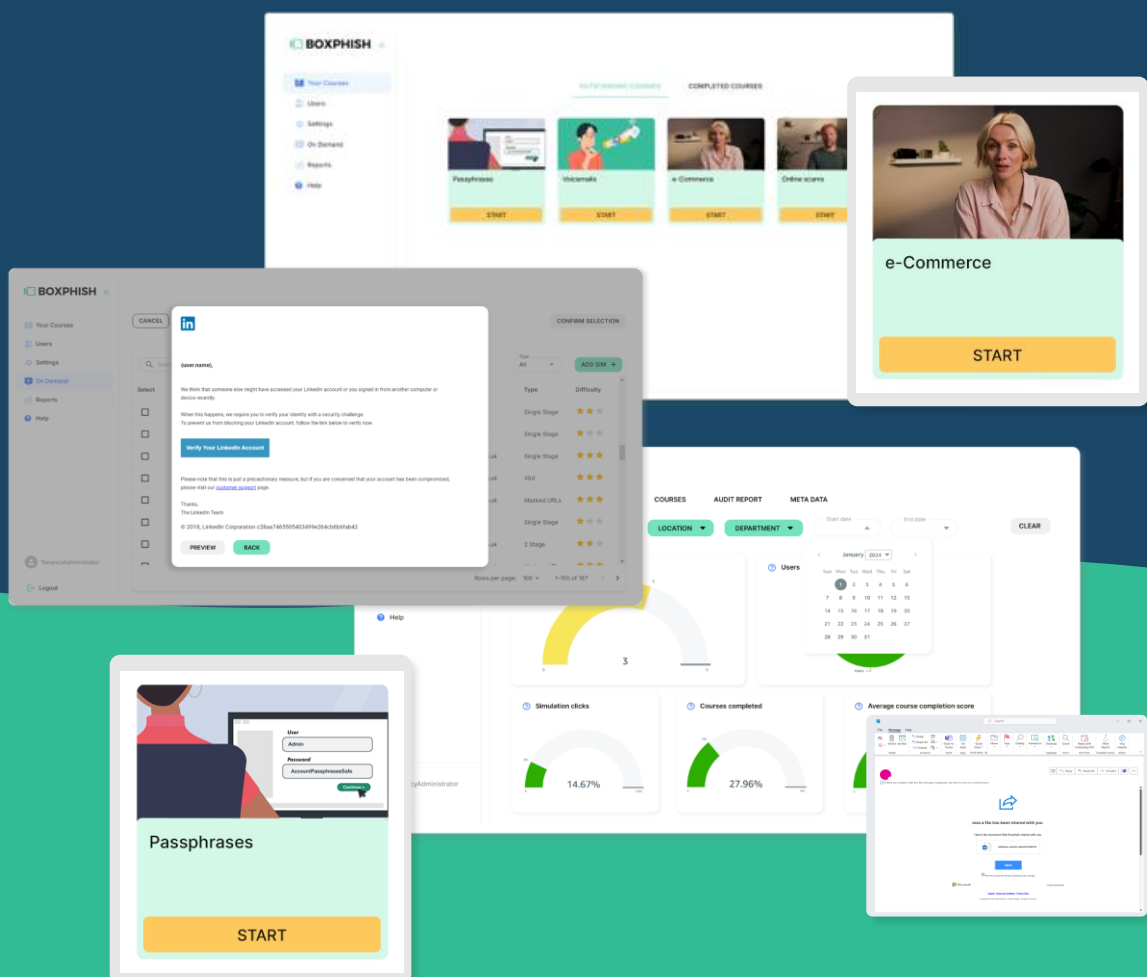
BOXPHISH

Your Courses
Users
Settings
On Demand
Reports
Help

OUTSTANDING COURSES
COMPLETED COURSES

Passphrases
START
Voicemails
START
e-Commerce
START
Online scams
START

e-Commerce
START

BOXPHISH

Your Courses
Users
Settings
On Demand
Reports
Help

CANCEL
CONFIRM SELECTION
Type
All
ADD SIM +
Select
Type
Difficulty
Single Stage
Single Stage
Single Stage
404
Masked URLs
Single Stage
2 Stage

Tenancy Administrator
Logout

Rows per page: 100
1-100 of 167

in

{user.name},

We think that someone else might have accessed your LinkedIn account or you signed in from another computer or device recently.

When this happens, we require you to verify your identity with a security challenge.
To prevent us from blocking your LinkedIn account, follow the link below to verify now.

Verify Your LinkedIn Account

Please note that this is just a precautionary measure, but if you are concerned that your account has been compromised, please visit our customer support page.

Thanks,
The LinkedIn Team

© 2018, LinkedIn Corporation c28aa7465505d03499e264cb6b5fab42

PREVIEW
BACK

COURSES
AUDIT REPORT
META DATA
LOCATION
DEPARTMENT
Start date
End date
CLEAR

January 2024
Sun Mon Tue Wed Thu Fri Sat
1 2 3 4 5 6
7 8 9 10 11 12 13
14 15 16 17 18 19 20
21 22 23 24 25 26 27
28 29 30 31

Users
Help
3
Simulation clicks
14.67%
Courses completed
27.96%
Average course completion score
Administrator

User
Admin
Password
AccountPassphraseSafe
Continue

Passphrases
START

Microsoft